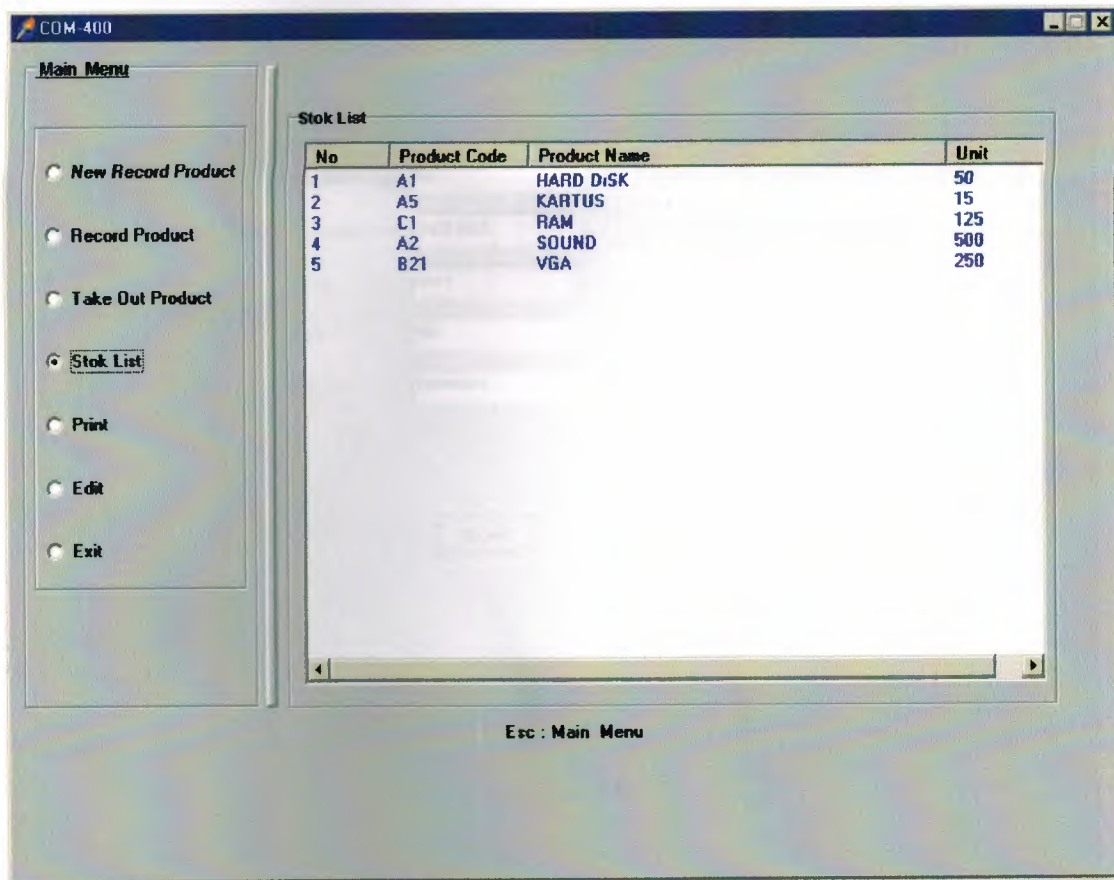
COM-400

Main Menu

New Record Product

Record Product

Take Out Product

Stok List

Print

Edit

Exit

Stok List

| No | Product Code | Product Name | Unit |
|---|---|---|---|
| 1 | A1 | HARD DiSK | 50 |
| 2 | A5 | KARTUS | 15 |
| 3 | C1 | RAM | 125 |
| 4 | A2 | SOUND | 500 |
| 5 | B21 | VGA | 250 |

Esc : Main Menu